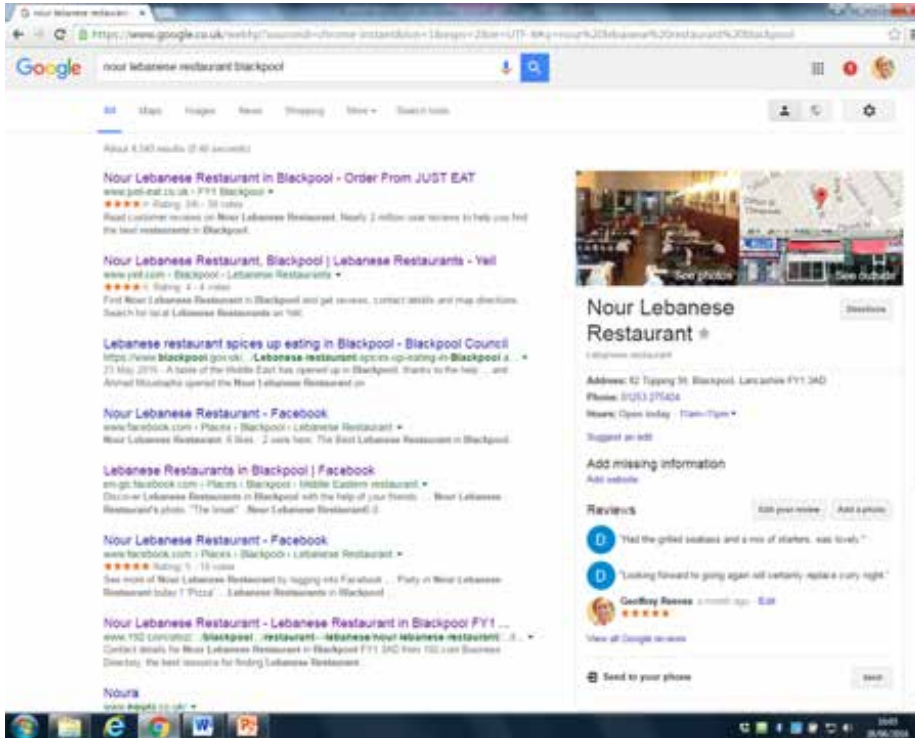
Google

nour lebanese restaurant blackpool

All Maps Images News Shopping More Search tools

Nour Lebanese Restaurant in Blackpool - Order From JUST EAT
www.just-eat.co.uk › FY1 Blackpool
Read customer reviews on Nour Lebanese Restaurant. Nearly 2 million user reviews to help you find the best restaurants in Blackpool.

Nour Lebanese Restaurant, Blackpool | Lebanese Restaurants - Yell
www.yell.com › Blackpool › Lebanese Restaurants
Find Nour Lebanese Restaurant in Blackpool and get reviews, contact details and map directions. Search for local Lebanese Restaurants on Yell.

Lebanese restaurant spices up eating in Blackpool - Blackpool Council
https://www.blackpool.gov.uk/.../Lebanese-restaurant-spices-up-eating-in-Blackpool.a...
21 May 2016 - A taste of the Middle East has opened up in Blackpool, thanks to the help ... and Ahmad Moustapha opened the Nour Lebanese Restaurant on

Nour Lebanese Restaurant - Facebook
www.facebook.com › Places › Blackpool › Lebanese Restaurant
Nour Lebanese Restaurant. The Best Lebanese Restaurant in Blackpool.

Lebanese Restaurants in Blackpool | Facebook
en-gb.facebook.com › Places › Blackpool › Middle Eastern restaurant
Discover Lebanese Restaurants in Blackpool with the help of your friends. ... Nour Lebanese Restaurant's photo.

Nour Lebanese Restaurant - Facebook
www.facebook.com › Places › Blackpool › Lebanese Restaurant
See more of Nour Lebanese Restaurant by logging into Facebook ... Party in Nour Lebanese Restaurant today ? "Pizza" ... Lebanese Restaurants in Blackpool

Nour Lebanese Restaurant - Lebanese Restaurant in Blackpool FY1 ...
www.192.com/atoz/.../blackpool/.../restaurant-.../lebanese/nour-lebanese-restaurant/...
Contact details for Nour Lebanese Restaurant in Blackpool FY1 3AD from 192.com Business Directory, the best resource for finding Lebanese Restaurant.

Noura

See photos
See outside

Nour Lebanese Restaurant
Directions
Lebanese restaurant

Address: 82 Topping St, Blackpool, Lancashire FY1 3AD
Phone: 01253 275404
Hours: Open today · 11am–11pm
Suggest an edit

Add missing information
Add website

Reviews
Edit your review
Add a photo

"Had the grilled seabass and a mix of starters, was lovely."

"Looking forward to going again will certainly replace curry night."

Geoffrey Reeves a month ago · Edit

View all Google reviews

Send to your phone
Send